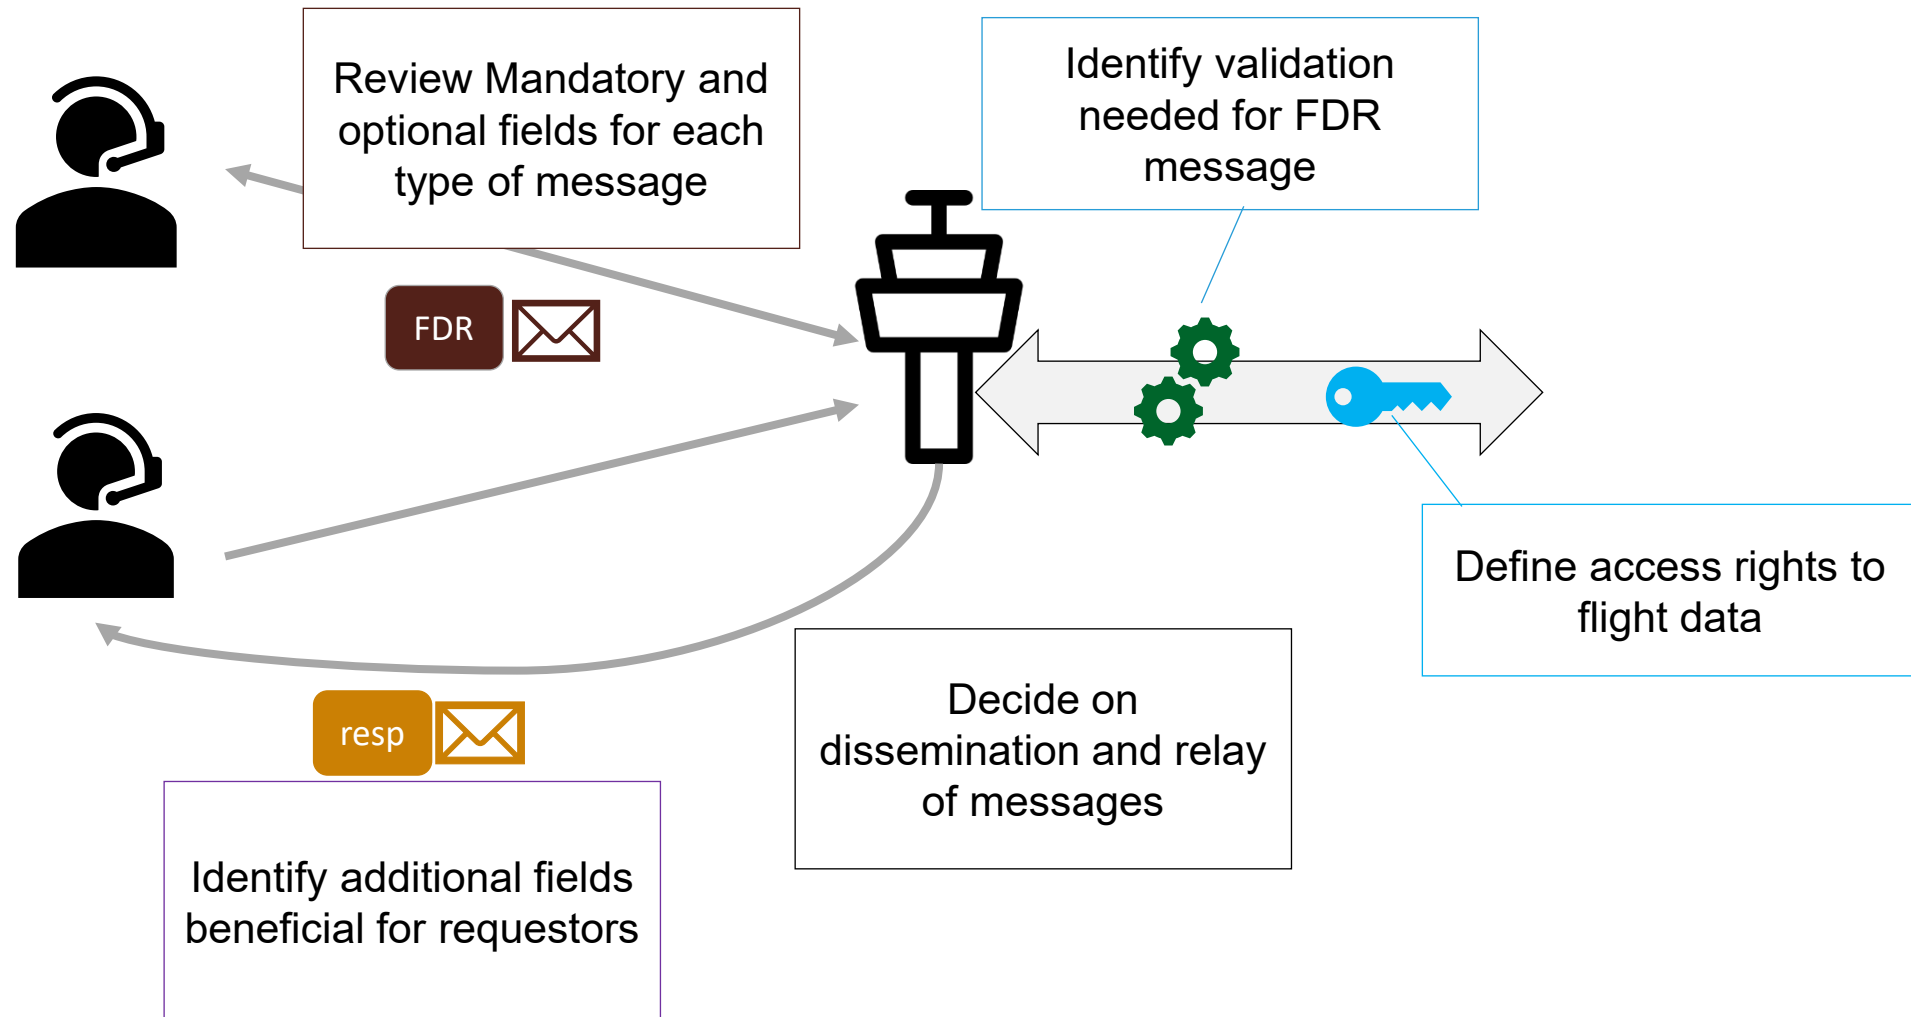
Review Mandatory and optional fields for each type of message

Identify validation needed for FDR message

FDR

Define access rights to flight data

resp

Decide on dissemination and relay of messages

Identify additional fields beneficial for requestors